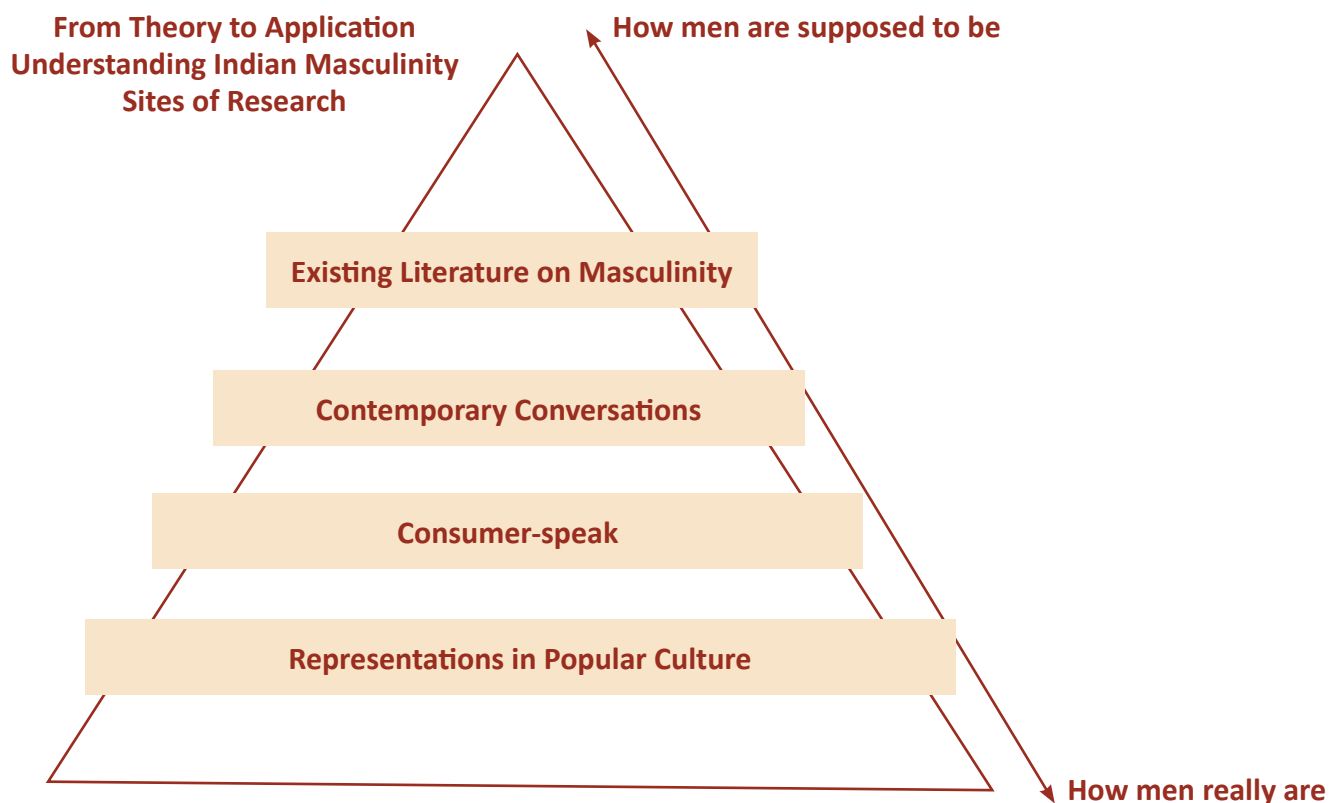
From Theory to Application
Understanding Indian Masculinity
Sites of Research

How men are supposed to be

Existing Literature on Masculinity

Contemporary Conversations

Consumer-speak

Representations in Popular Culture

How men really are